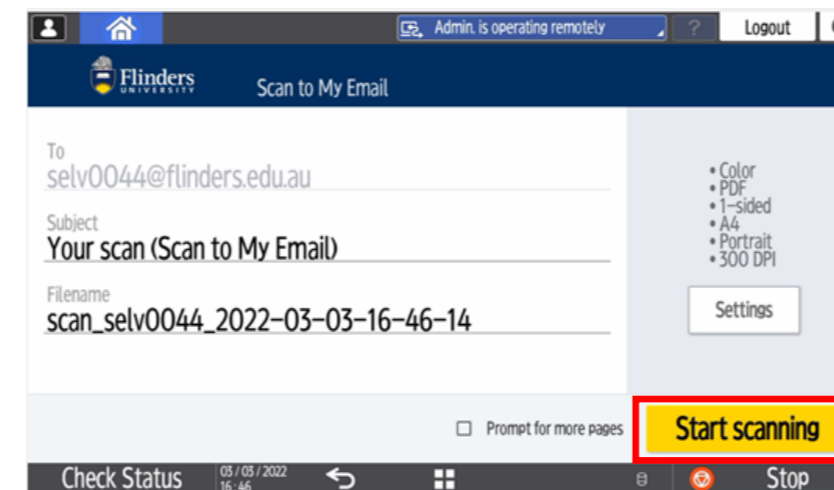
Admin. is operating remotely

?

Logout

Flinders UNIVERSITY

Scan to My Email

To
selv0044@flinders.edu.au

Subject
Your scan (Scan to My Email)

Filename
scan_selv0044_2022-03-03-16-46-14

• Color
• PDF
• 1-sided
• A4
• Portrait
• 300 DPI

Settings

Prompt for more pages

Start scanning

Check Status

03 / 03 / 2022
16 : 46

Stop